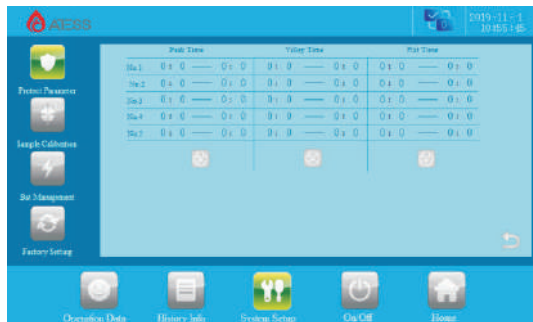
AESS

2019-11-1
10:45:14

Protect Parameter

Sample Calibration

Bat Management

Factory Setting

| | Peak Time | Valley Time | Flat Time |
|---|---|---|---|
| No.1 | 0 : 0 —— 0 : 0 | 0 : 0 —— 0 : 0 | 0 : 0 —— 0 : 0 |
| No.2 | 0 : 0 —— 0 : 0 | 0 : 0 —— 0 : 0 | 0 : 0 —— 0 : 0 |
| No.3 | 0 : 0 —— 0 : 0 | 0 : 0 —— 0 : 0 | 0 : 0 —— 0 : 0 |
| No.4 | 0 : 0 —— 0 : 0 | 0 : 0 —— 0 : 0 | 0 : 0 —— 0 : 0 |
| No.5 | 0 : 0 —— 0 : 0 | 0 : 0 —— 0 : 0 | 0 : 0 —— 0 : 0 |

Operation Data

History Info

System Setup

On/Off

Home